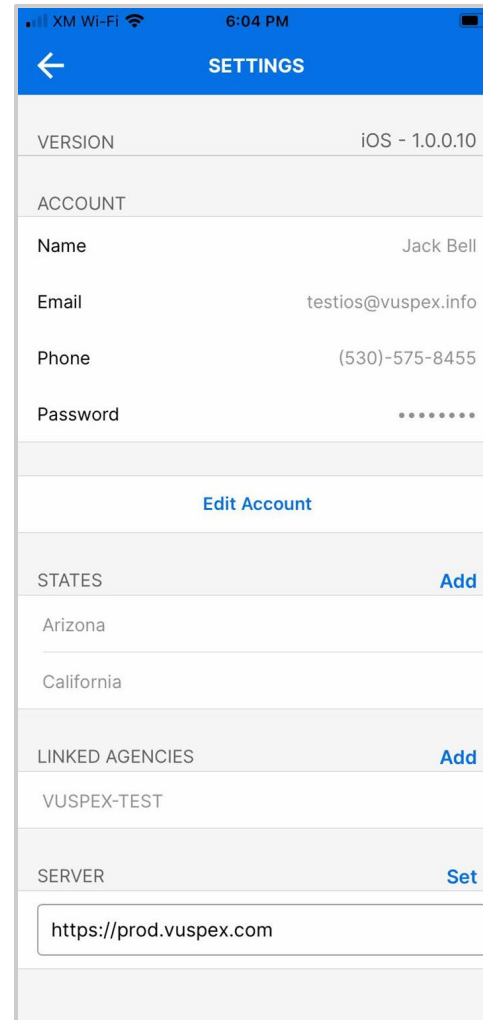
XM Wi-Fi 6:04 PM

SETTINGS

VERSION iOS - 1.0.0.10

ACCOUNT

Name Jack Bell

Email testios@vuspex.info

Phone (530)-575-8455

Password ••••••••

Edit Account

STATES Add

Arizona

California

LINKED AGENCIES Add

VUSPEX-TEST

SERVER Set

https://prod.vuspex.com